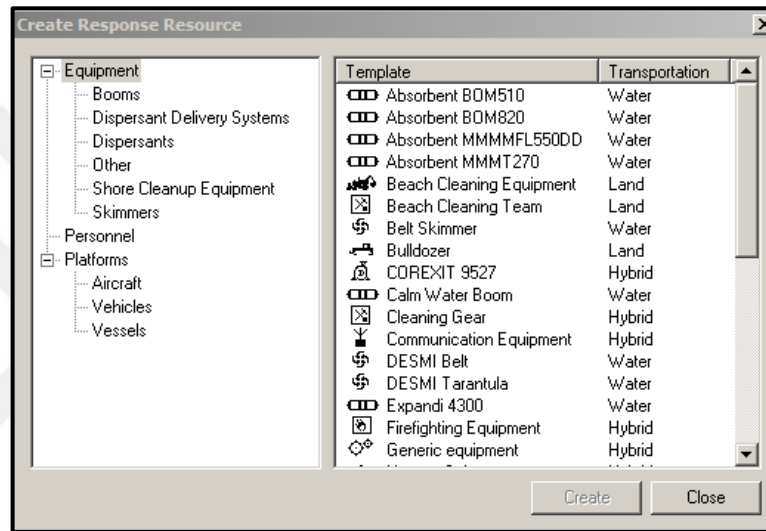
Create Response Resource

Equipment
Booms
Dispersant Delivery Systems
Dispersants
Other
Shore Cleanup Equipment
Skimmers
Personnel
Platforms
Aircraft
Vehicles
Vessels

| Template | Transportation |
|---|---|
| Absorbent BOM510 | Water |
| Absorbent BOM820 | Water |
| Absorbent MMMMFL550DD | Water |
| Absorbent MMMT270 | Water |
| Beach Cleaning Equipment | Land |
| Beach Cleaning Team | Land |
| Belt Skimmer | Water |
| Bulldozer | Land |
| COREXIT 9527 | Hybrid |
| Calm Water Boom | Water |
| Cleaning Gear | Hybrid |
| Communication Equipment | Hybrid |
| DESMI Belt | Water |
| DESMI Tarantula | Water |
| Expandi 4300 | Water |
| Firefighting Equipment | Hybrid |
| Generic equipment | Hybrid |
| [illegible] | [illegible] |

Create
Close